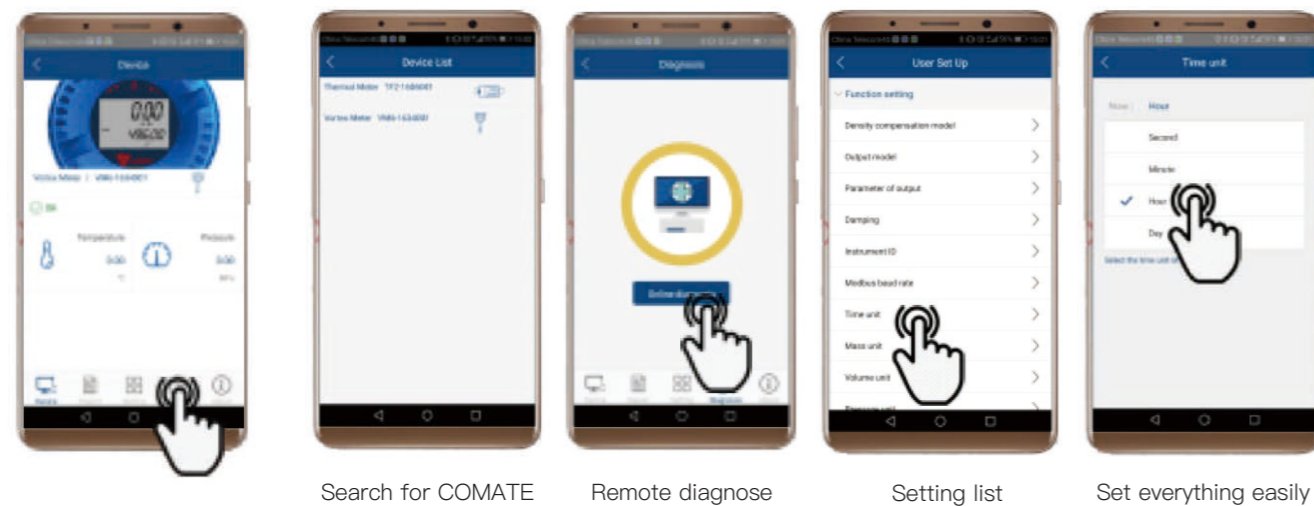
Device

0.00

Vortex Meter / VMI-1634001

Temperature

0.00

Pressure

0.00

Device List

Thermal Meter TF2-1684001

Vortex Meter VMI-1634001

Diagnosis

Online diagnosis

User Set Up

Function setting

Density compensation model

Output model

Parameter of output

Damping

Instrument ID

Modbus baud rate

Time unit

Mass unit

Volume unit

Time unit

Now: Hour

Second

Minute

Hour

Day

Select the time unit

Search for COMATE

Remote diagnose

Setting list

Set everything easily